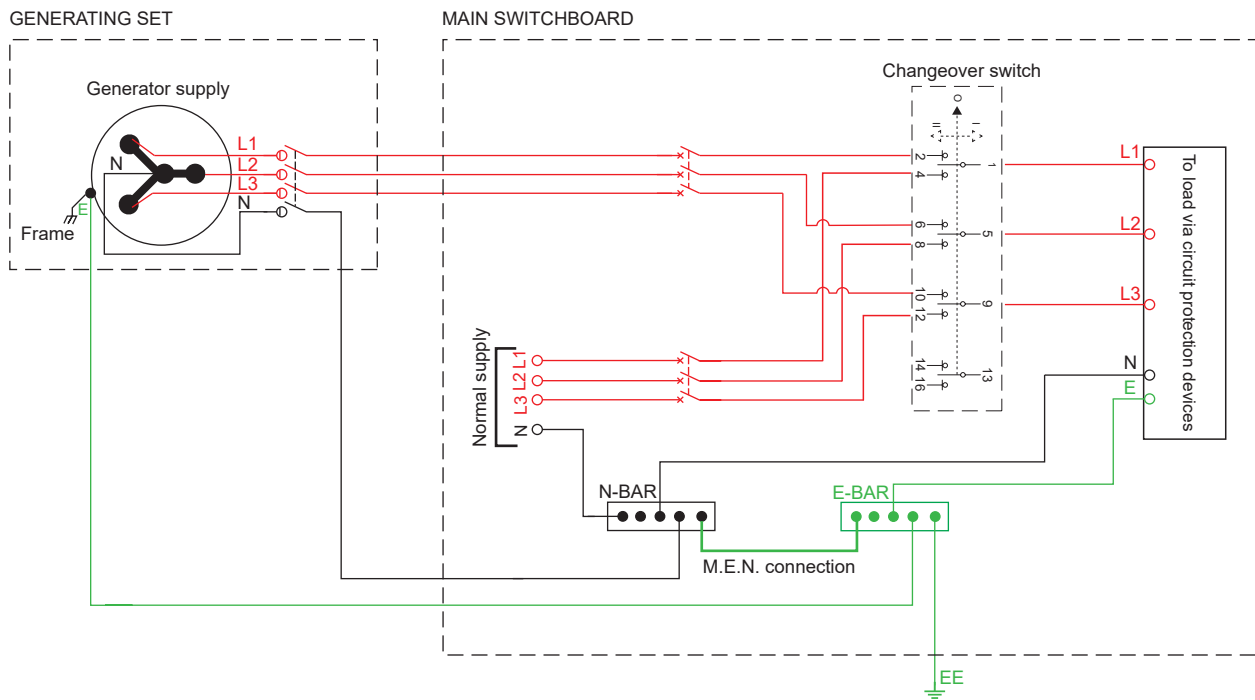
GENERATING SET

MAIN SWITCHBOARD

Generator supply

N

L1
L2
L3
N

E
Frame

Changeover switch

0
II
I

2
4
1
6
8
5
10
12
9
14
16
13

L1
L2
L3
N
E

To load via circuit protection devices

Normal supply
L1
L2
L3
N

N-BAR

E-BAR

M.E.N. connection

EE